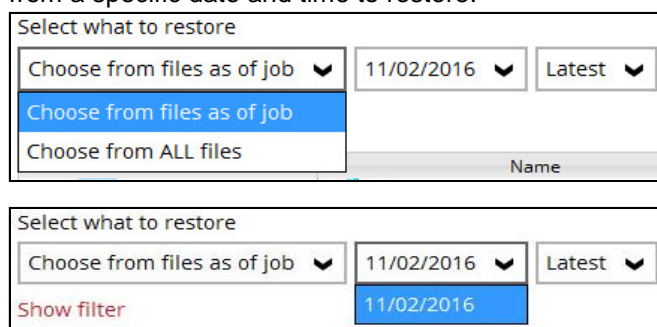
from a specific date and time to restore.

Select what to restore

Choose from files as of job

11/02/2016

Latest

Choose from files as of job

Choose from ALL files

Name

Select what to restore

Choose from files as of job

11/02/2016

Latest

Show filter

11/02/2016